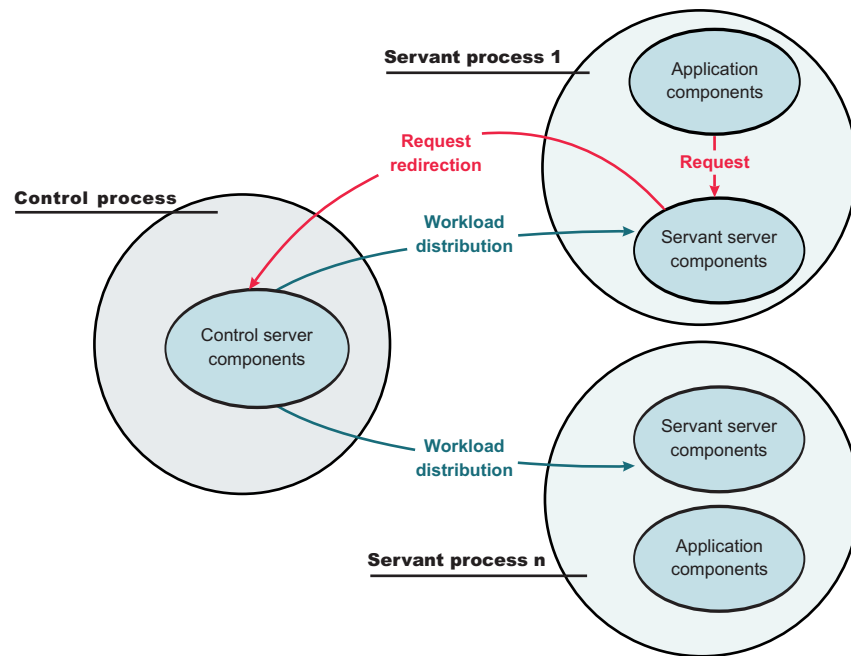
Servant process 1

Application components

Request

Servant server components

Request redirection

Workload distribution

Control process

Control server components

Workload distribution

Servant server components

Application components

Servant process n